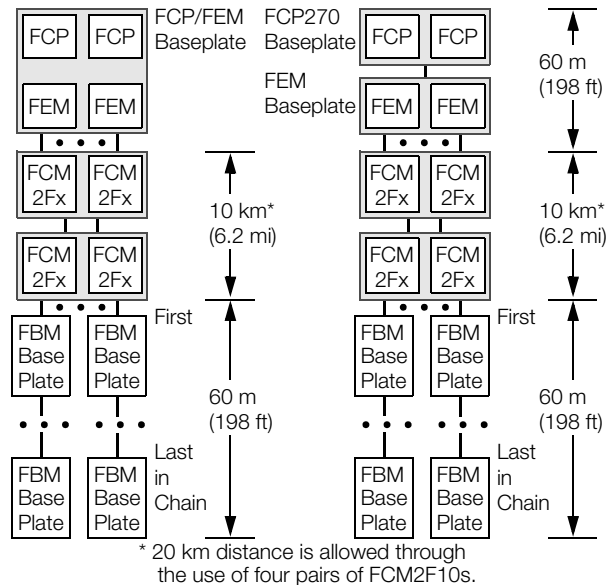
FCP FCP FCP/FEM Baseplate

FEM FEM

FCM 2Fx FCM 2Fx

FCM 2Fx FCM 2Fx

10 km*
(6.2 mi)

First

FBM Base Plate FBM Base Plate

60 m
(198 ft)

FBM Base Plate FBM Base Plate

Last in Chain

FCP270 Baseplate FCP FCP

FEM Baseplate FEM FEM

60 m
(198 ft)

FCM 2Fx FCM 2Fx

FCM 2Fx FCM 2Fx

10 km*
(6.2 mi)

First

FBM Base Plate FBM Base Plate

60 m
(198 ft)

FBM Base Plate FBM Base Plate

Last in Chain

* 20 km distance is allowed through the use of four pairs of FCM2F10s.